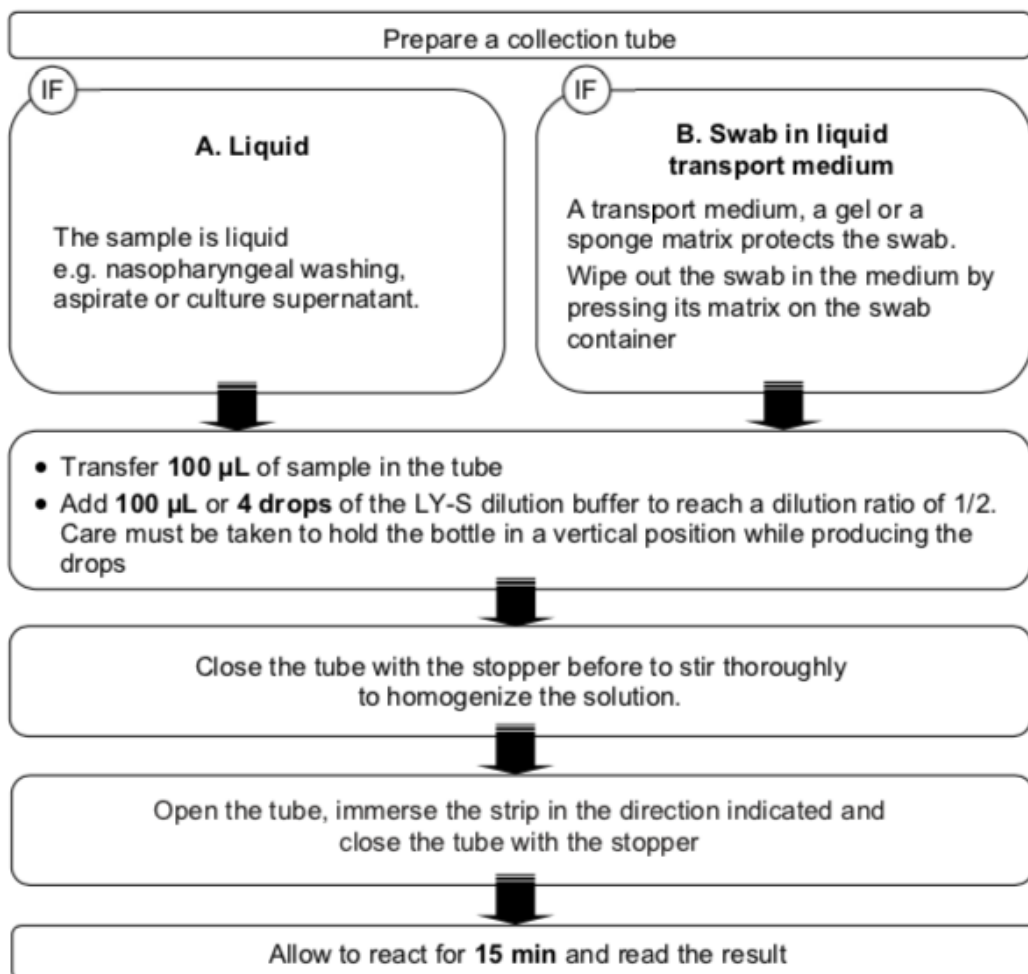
Prepare a collection tube

IF

A. Liquid

The sample is liquid
e.g. nasopharyngeal washing, aspirate or culture supernatant.

IF

B. Swab in liquid transport medium

A transport medium, a gel or a sponge matrix protects the swab.

Wipe out the swab in the medium by pressing its matrix on the swab container

• Transfer **100 µL** of sample in the tube
• Add **100 µL** or **4 drops** of the LY-S dilution buffer to reach a dilution ratio of 1/2. Care must be taken to hold the bottle in a vertical position while producing the drops

Close the tube with the stopper before to stir thoroughly to homogenize the solution.

Open the tube, immerse the strip in the direction indicated and close the tube with the stopper

Allow to react for **15 min** and read the result